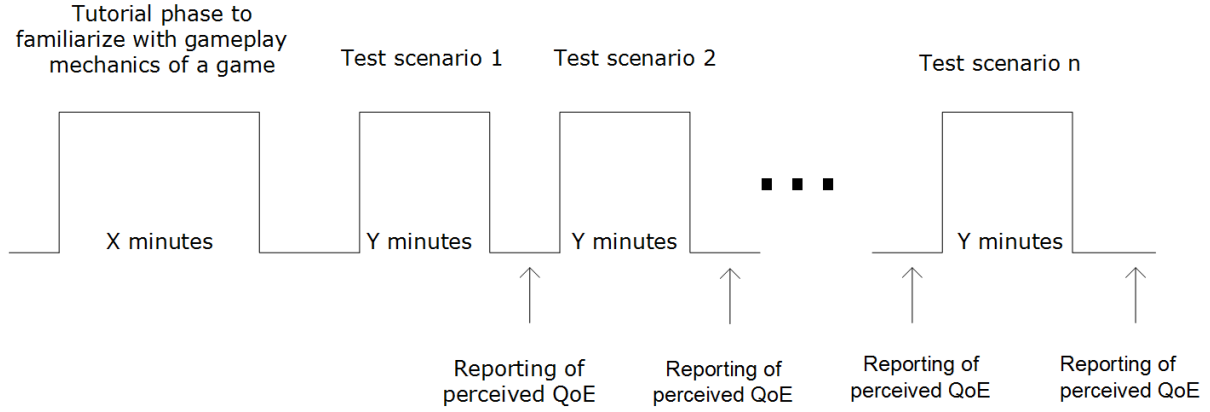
Tutorial phase to familiarize with gameplay mechanics of a game

Test scenario 1

Test scenario 2

Test scenario n

X minutes

Y minutes

Y minutes

...

Y minutes

Reporting of perceived QoE

Reporting of perceived QoE

Reporting of perceived QoE

Reporting of perceived QoE